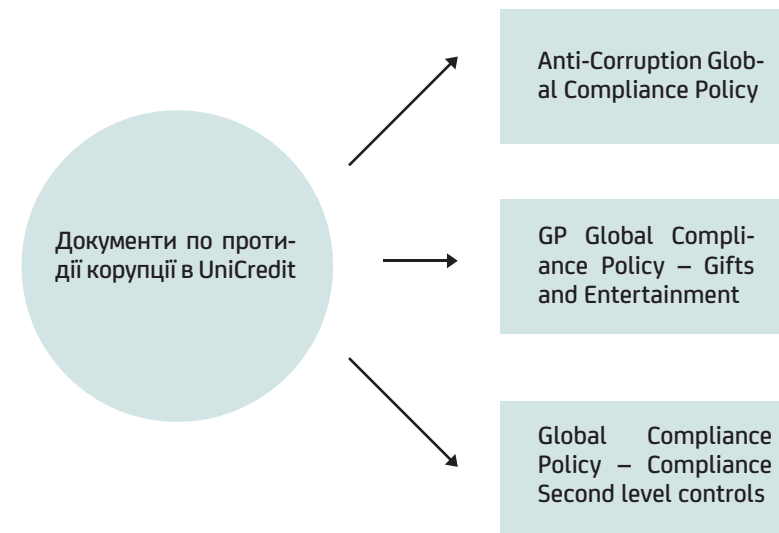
Документи по протидії корупції в UniCredit

Anti-Corruption Global Compliance Policy

GP Global Compliance Policy – Gifts and Entertainment

Global Compliance Policy – Compliance Second level controls